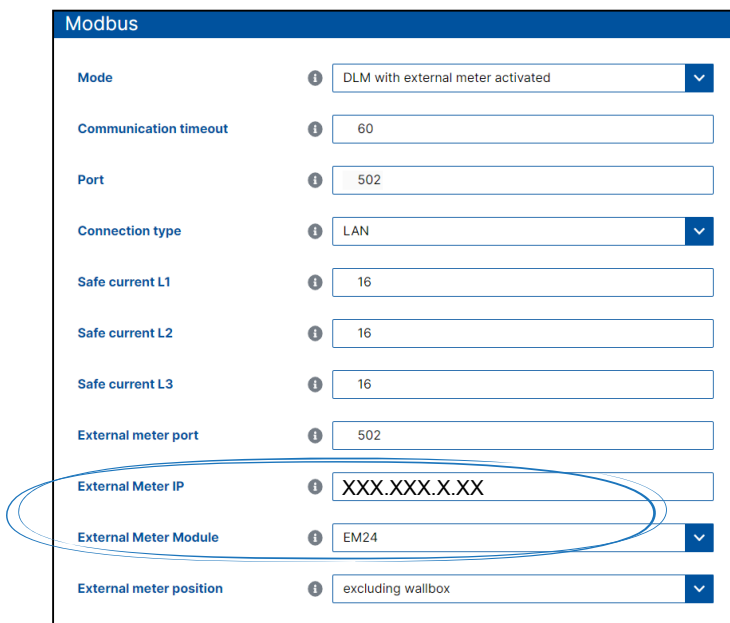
Modbus

| | |
|---|---|
| Mode | DLM with external meter activated |
| Communication timeout | 60 |
| Port | 502 |
| Connection type | LAN |
| Safe current L1 | 16 |
| Safe current L2 | 16 |
| Safe current L3 | 16 |
| External meter port | 502 |
| External Meter IP | XXX.XXX.X.XX |
| External Meter Module | EM24 |
| External meter position | excluding wallbox |